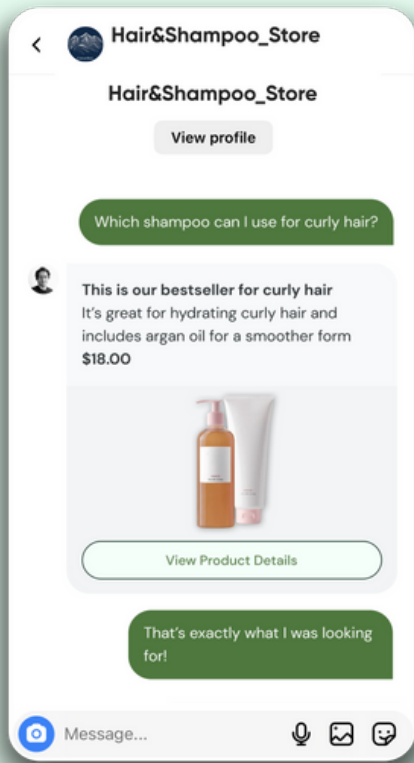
Hair&Shampoo_Store

Hair&Shampoo_Store

View profile

Which shampoo can I use for curly hair?

This is our bestseller for curly hair
It's great for hydrating curly hair and includes argan oil for a smoother form
$18.00

View Product Details

That's exactly what I was looking for!

Message...